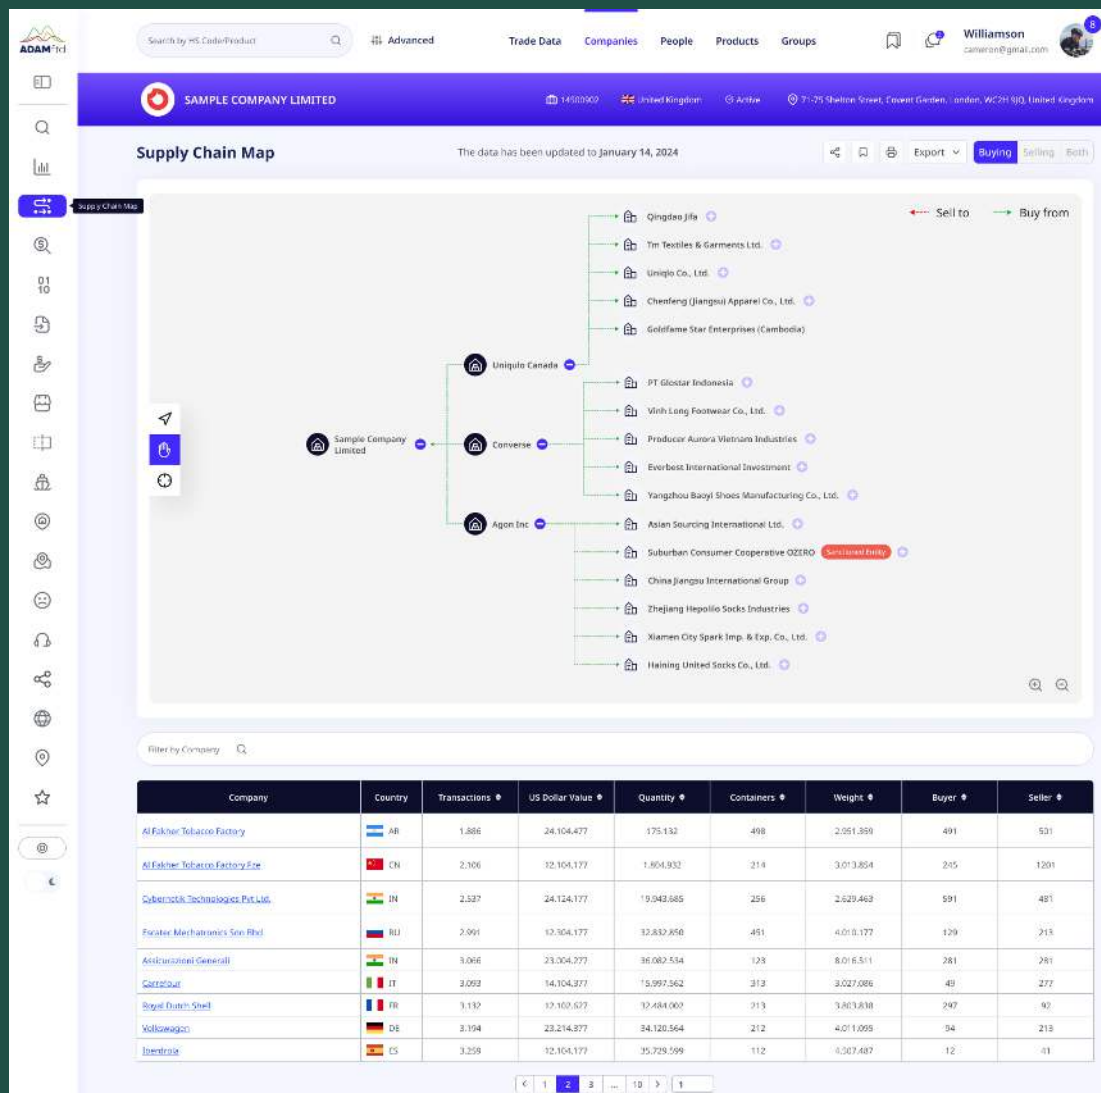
ADAMftd

Search by HS Code/Product

Advanced

Trade Data Companies People Products Groups

Williamson
cameron@gmail.com

8

Supply Chain Map

SAMPLE COMPANY LIMITED

14580902 United Kingdom Active 71-75 Shelton Street, Covent Garden, London, WC2H 9JQ, United Kingdom

Supply Chain Map

The data has been updated to January 14, 2024

Export Buying Selling Both

Sell to Buy from

Sample Company Limited

Uniqulo Canada

Converse

Agon Inc

Qingdao Jifa
Tm Textiles & Garments Ltd.
Uniqlo Co., Ltd.
Chenfeng (Jiangsu) Apparel Co., Ltd.
Goldfame Star Enterprises (Cambodia)
PT Glostar Indonesia
Vinh Long Footwear Co., Ltd.
Producer Aurora Vietnam Industries
Everbest International Investment
Yangzhou Baoyi Shoes Manufacturing Co., Ltd.
Asian Sourcing International Ltd.
Suburban Consumer Cooperative OZERO Sanctioned Entity
China Jiangsu International Group
Zhejiang Hepolilo Socks Industries
Xiamen City Spark Imp. & Exp. Co., Ltd.
Haining United Socks Co., Ltd.

Filter by Company

| Company | Country | Transactions | US Dollar Value | Quantity | Containers | Weight | Buyer | Seller |
|---|---|---|---|---|---|---|---|---|
| Al Fakher Tobacco Factory | AR | 1.886 | 24.104.477 | 175.132 | 498 | 2.051.359 | 491 | 531 |
| Al Fakher Tobacco Factory Fze | CN | 2.106 | 12.104.177 | 1.604.932 | 214 | 3.013.854 | 245 | 1201 |
| Cybernetik Technologies Pvt Ltd. | IN | 2.527 | 24.124.177 | 19.043.685 | 256 | 2.629.463 | 591 | 481 |
| Forster Mechatronics Sdn Bhd | RU | 2.991 | 12.304.177 | 32.832.850 | 491 | 4.018.177 | 129 | 213 |
| Assicurazioni Generali | IN | 3.066 | 23.304.277 | 36.082.534 | 123 | 8.016.511 | 281 | 281 |
| Carrefour | IT | 3.093 | 14.104.377 | 15.997.562 | 313 | 3.027.086 | 49 | 277 |
| Royal Dutch Shell | FR | 3.132 | 12.102.577 | 32.484.002 | 213 | 3.803.838 | 297 | 92 |
| Volkswagen | DE | 3.194 | 23.214.377 | 34.120.564 | 212 | 4.011.095 | 94 | 213 |
| Iberdrola | ES | 3.259 | 12.104.177 | 35.729.599 | 112 | 4.307.487 | 12 | 41 |

< 1 2 3 ... 10 > 1